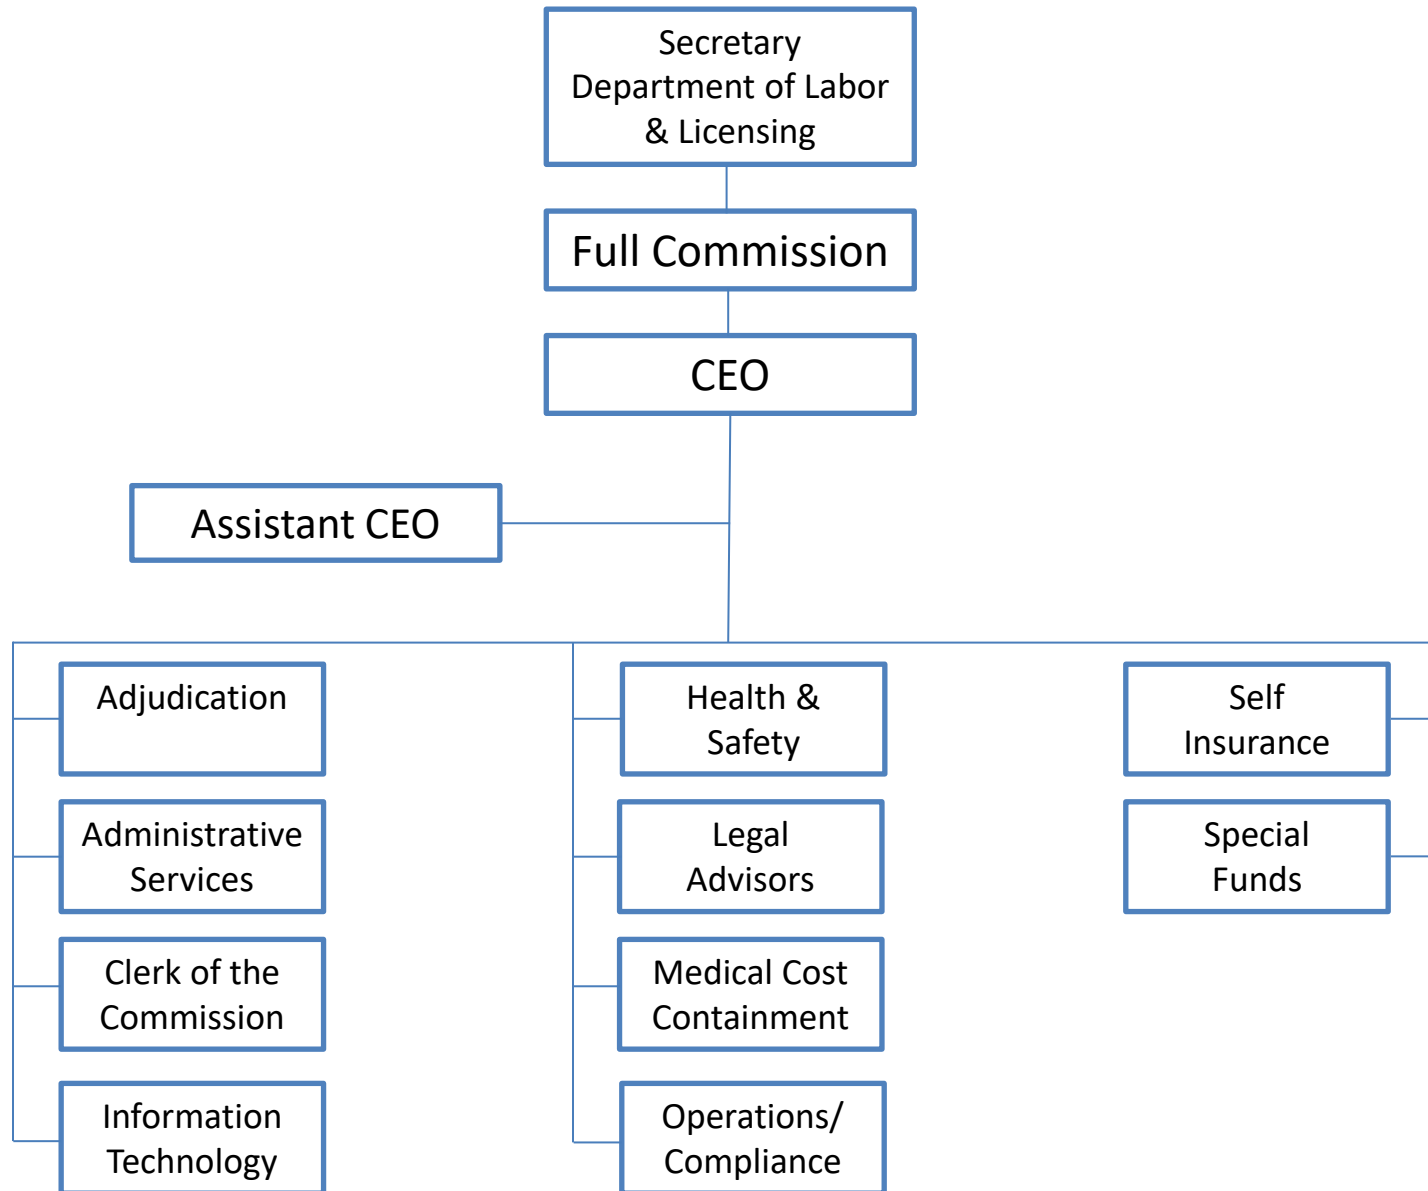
Secretary
Department of Labor
& Licensing

Full Commission

CEO

Assistant CEO

Adjudication

Administrative Services

Clerk of the Commission

Information Technology

Health & Safety

Legal Advisors

Medical Cost Containment

Operations/ Compliance

Self Insurance

Special Funds